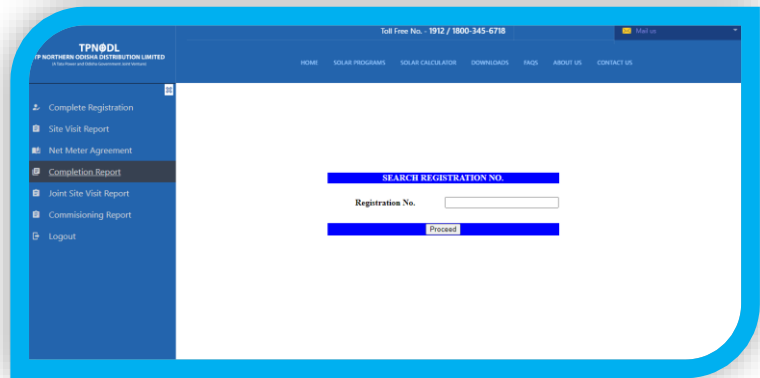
TPNODL
TP NORTHERN ODISHA DISTRIBUTION LIMITED
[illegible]

Toll Free No. - 1912 / 1800-345-6718

Mail us

HOME SOLAR PROGRAMS SOLAR CALCULATOR DOWNLOADS FAQS ABOUT US CONTACT US

Complete Registration
Site Visit Report
Net Meter Agreement
Completion Report
Joint Site Visit Report
Commisioning Report
Logout

SEARCH REGISTRATION NO.

Registration No.

Proceed